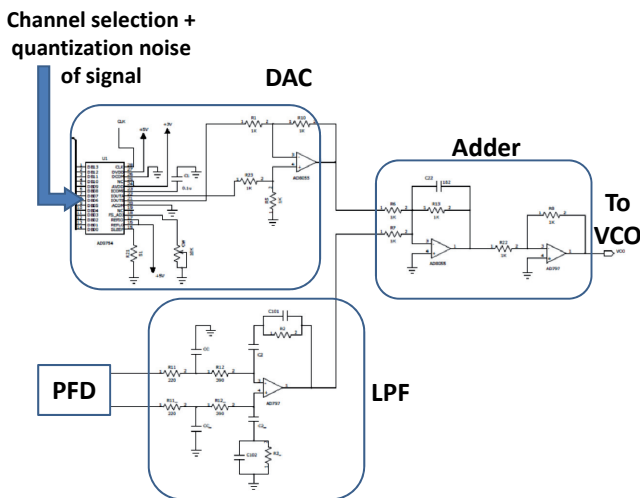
Channel selection + quantization noise of signal

DAC

Adder

To VCO

PFD

LPF

U1

AD7594

R1 1K

R10 1K

R23 1K

AD8055

+5V

+5V

R6 1K

R13 1K

R7 1K

AD8055

R12 1K

AD797

R9 1K

C22

C101

R11 220

R12 390

AD797

C102

VCO